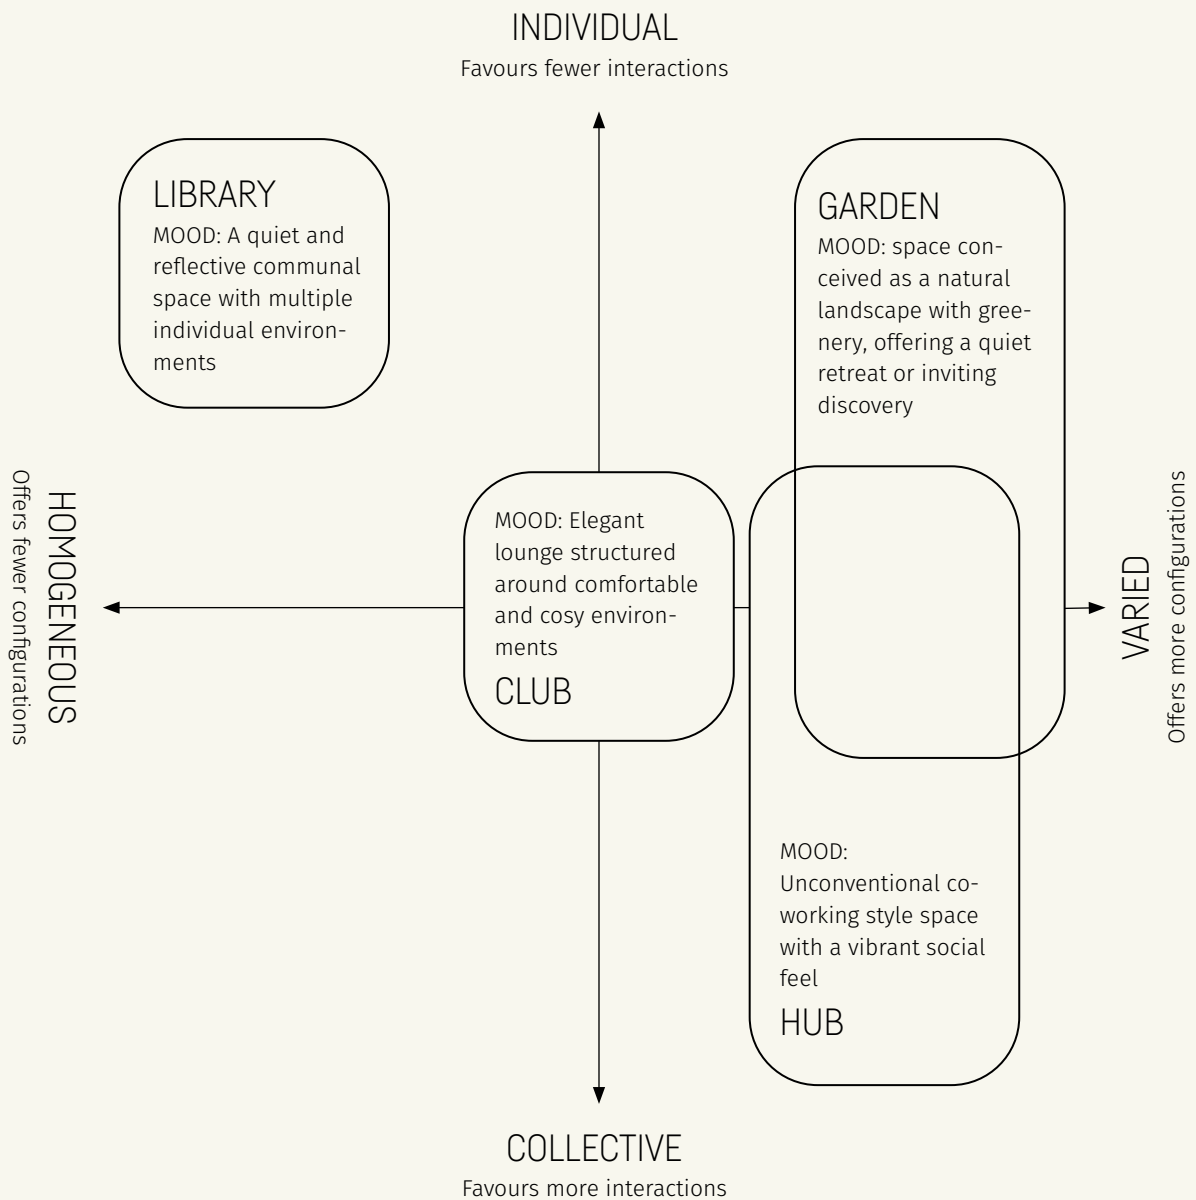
INDIVIDUAL
Favours fewer interactions

LIBRARY
MOOD: A quiet and reflective communal space with multiple individual environments

GARDEN
MOOD: space conceived as a natural landscape with greenery, offering a quiet retreat or inviting discovery

HOMOGENEOUS
Offers fewer configurations

MOOD: Elegant lounge structured around comfortable and cosy environments
CLUB

VARIED
Offers more configurations

MOOD: Unconventional coworking style space with a vibrant social feel
HUB

COLLECTIVE
Favours more interactions